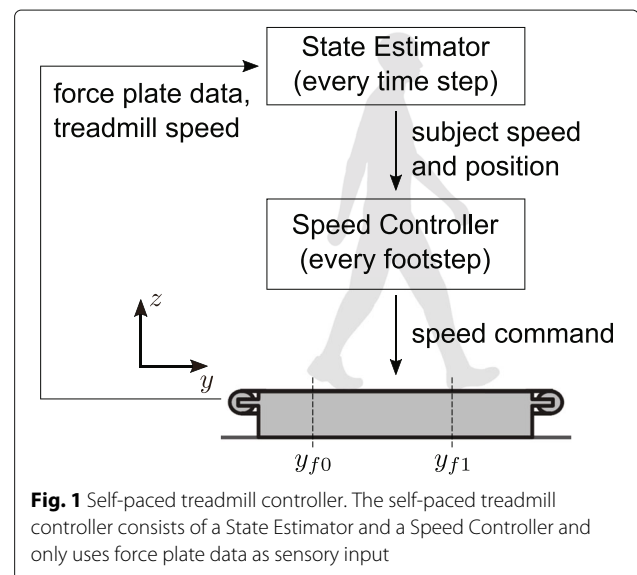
State Estimator
(every time step)

force plate data,
treadmill speed

subject speed
and position

Speed Controller
(every footstep)

$z$

$y$

speed command

$y_{f0}$

$y_{f1}$

**Fig. 1** Self-paced treadmill controller. The self-paced treadmill controller consists of a State Estimator and a Speed Controller and only uses force plate data as sensory input